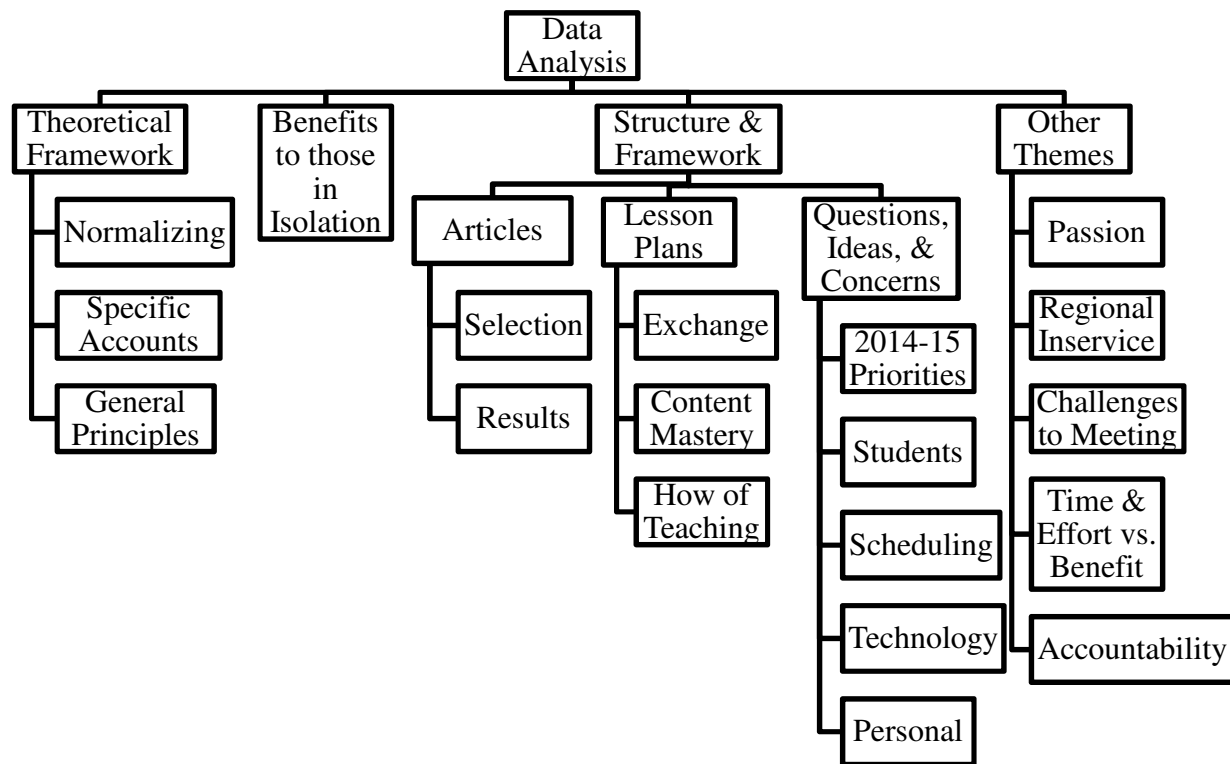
Data Analysis

Theoretical Framework

Normalizing

Specific Accounts

General Principles

Benefits to those in Isolation

Structure & Framework

Articles

Selection

Results

Lesson Plans

Exchange

Content Mastery

How of Teaching

Questions, Ideas, & Concerns

2014-15 Priorities

Students

Scheduling

Technology

Personal

Other Themes

Passion

Regional Inservice

Challenges to Meeting

Time & Effort vs. Benefit

Accountability